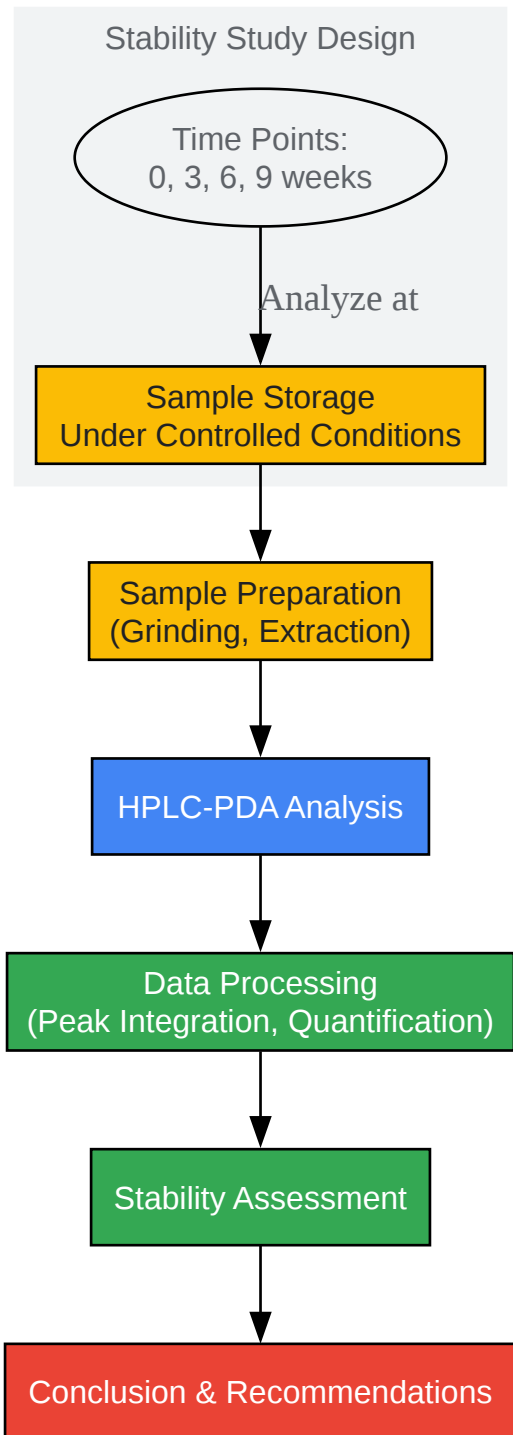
Stability Study Design

Time Points:
0, 3, 6, 9 weeks

Analyze at

Sample Storage
Under Controlled Conditions

Sample Preparation
(Grinding, Extraction)

HPLC-PDA Analysis

Data Processing
(Peak Integration, Quantification)

Stability Assessment

Conclusion & Recommendations